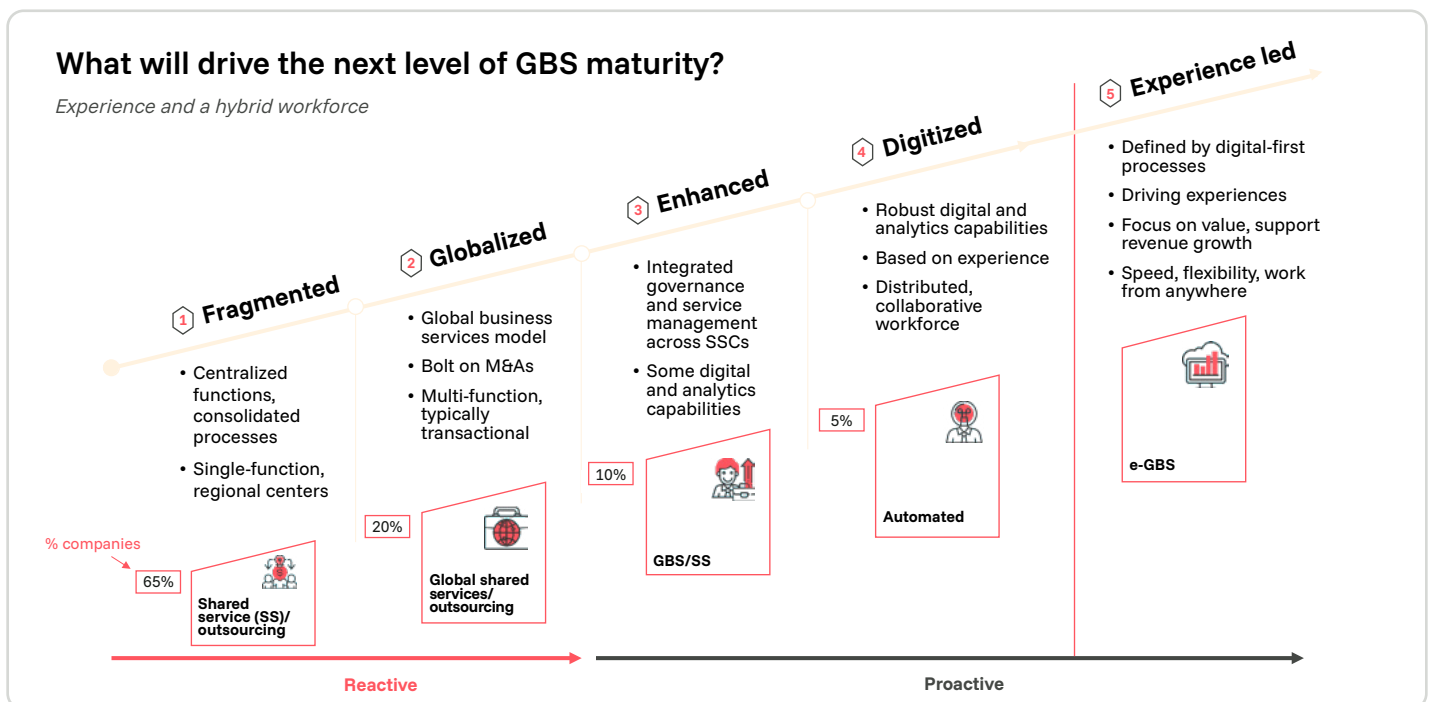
What will drive the next level of GBS maturity?

Experience and a hybrid workforce

1 Fragmented

• Centralized functions, consolidated processes
• Single-function, regional centers

% companies

65%

Shared service (SS)/ outsourcing

2 Globalized

• Global business services model
• Bolt on M&As
• Multi-function, typically transactional

20%

Global shared services/ outsourcing

3 Enhanced

• Integrated governance and service management across SSCs
• Some digital and analytics capabilities

10%

GBS/SS

4 Digitized

• Robust digital and analytics capabilities
• Based on experience
• Distributed, collaborative workforce

5%

Automated

5 Experience led

• Defined by digital-first processes
• Driving experiences
• Focus on value, support revenue growth
• Speed, flexibility, work from anywhere

e-GBS

Reactive

Proactive